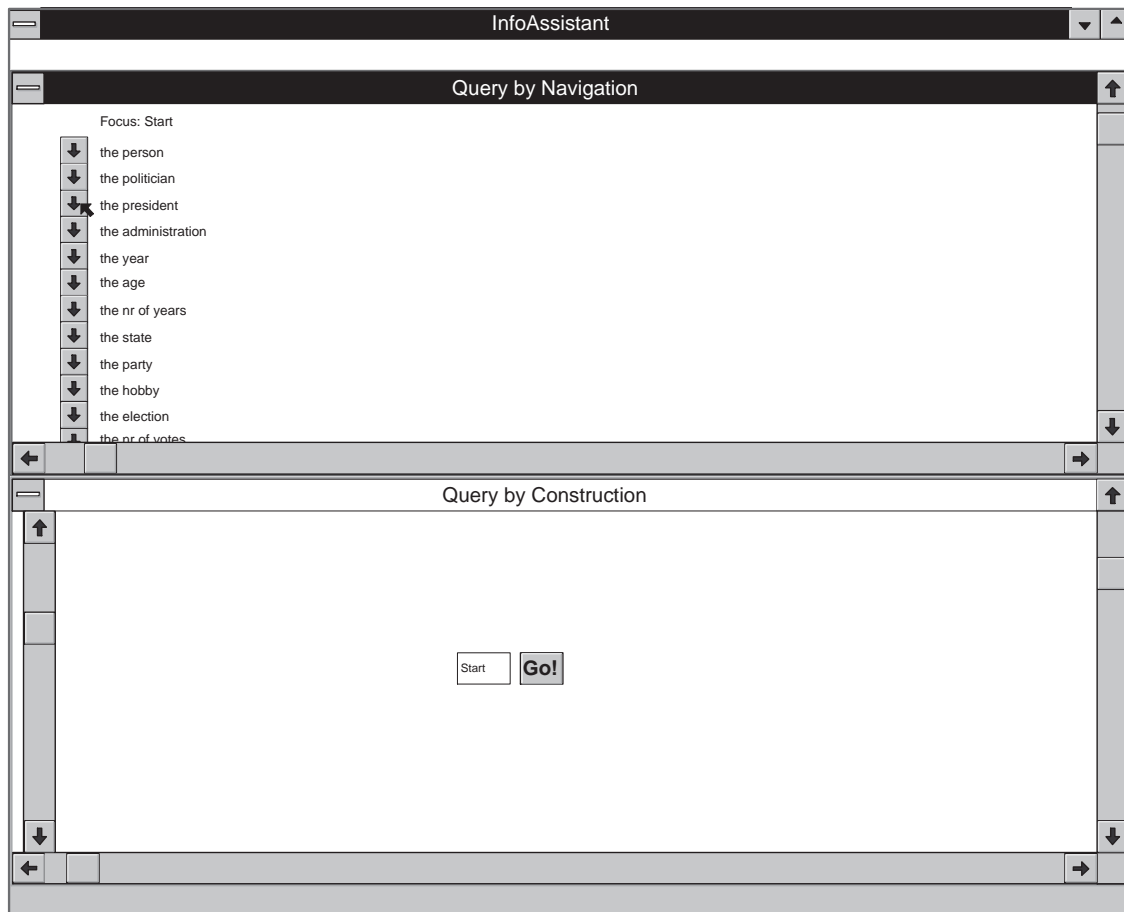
InfoAssistant

Query by Navigation

Focus: Start

the person
the politician
the president
the administration
the year
the age
the nr of years
the state
the party
the hobby
the election
the nr of votes

Query by Construction

Start Go!